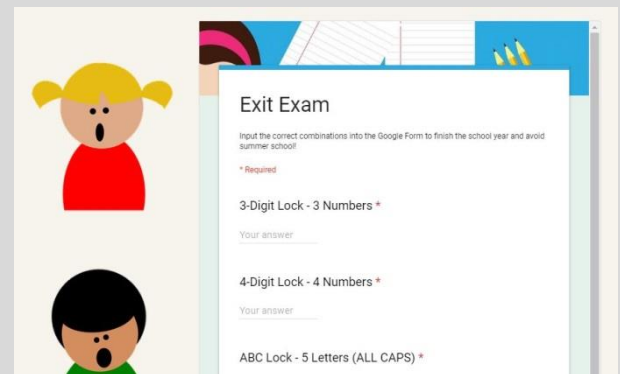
Exit Exam

Input the correct combinations into the Google Form to finish the school year and avoid summer school!

* Required

3-Digit Lock - 3 Numbers *

Your answer

4-Digit Lock - 4 Numbers *

Your answer

ABC Lock - 5 Letters (ALL CAPS) *